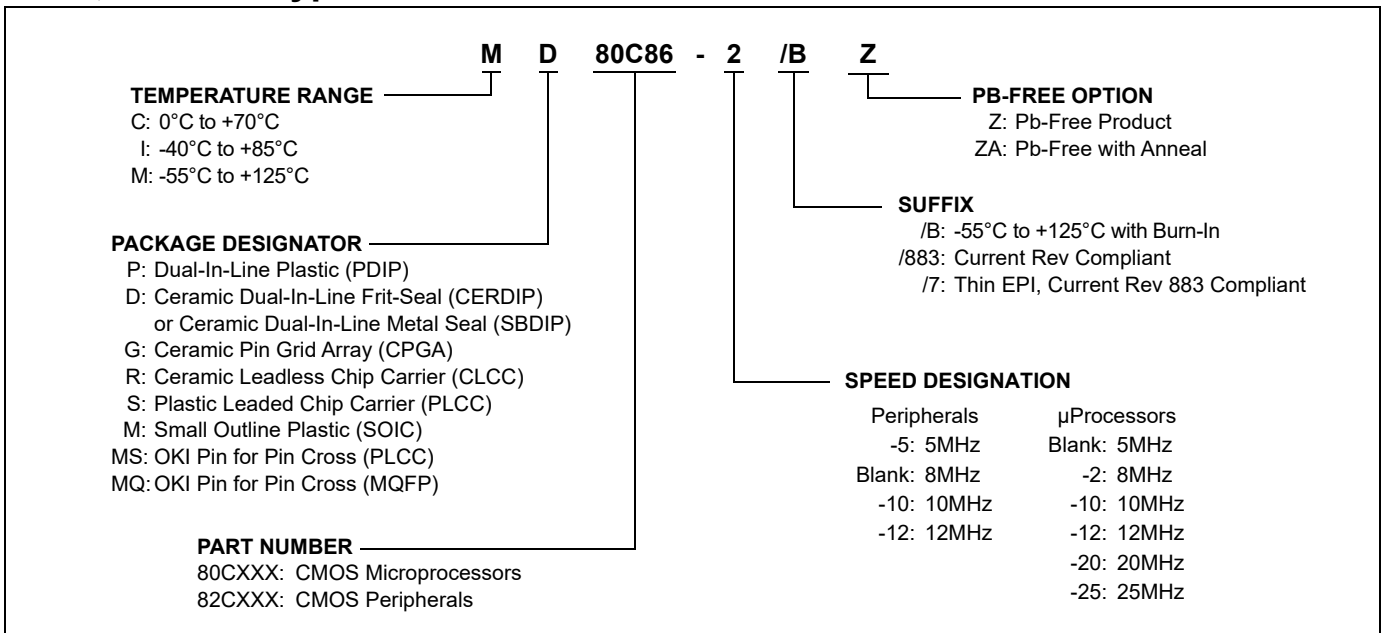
M D 80C86 - 2 /B Z

TEMPERATURE RANGE
C: 0°C to +70°C
I: -40°C to +85°C
M: -55°C to +125°C

PACKAGE DESIGNATOR
P: Dual-In-Line Plastic (PDIP)
D: Ceramic Dual-In-Line Frit-Seal (CERDIP) or Ceramic Dual-In-Line Metal Seal (SBDIP)
G: Ceramic Pin Grid Array (CPGA)
R: Ceramic Leadless Chip Carrier (CLCC)
S: Plastic Leaded Chip Carrier (PLCC)
M: Small Outline Plastic (SOIC)
MS: OKI Pin for Pin Cross (PLCC)
MQ: OKI Pin for Pin Cross (MQFP)

PART NUMBER
80CXXX: CMOS Microprocessors
82CXXX: CMOS Peripherals

PB-FREE OPTION
Z: Pb-Free Product
ZA: Pb-Free with Anneal

SUFFIX
/B: -55°C to +125°C with Burn-In
/883: Current Rev Compliant
/7: Thin EPI, Current Rev 883 Compliant

SPEED DESIGNATION

| Peripherals | μProcessors |
|---|---|
| -5: 5MHz | Blank: 5MHz |
| Blank: 8MHz | -2: 8MHz |
| -10: 10MHz | -10: 10MHz |
| -12: 12MHz | -12: 12MHz |
| | -20: 20MHz |
| | -25: 25MHz |